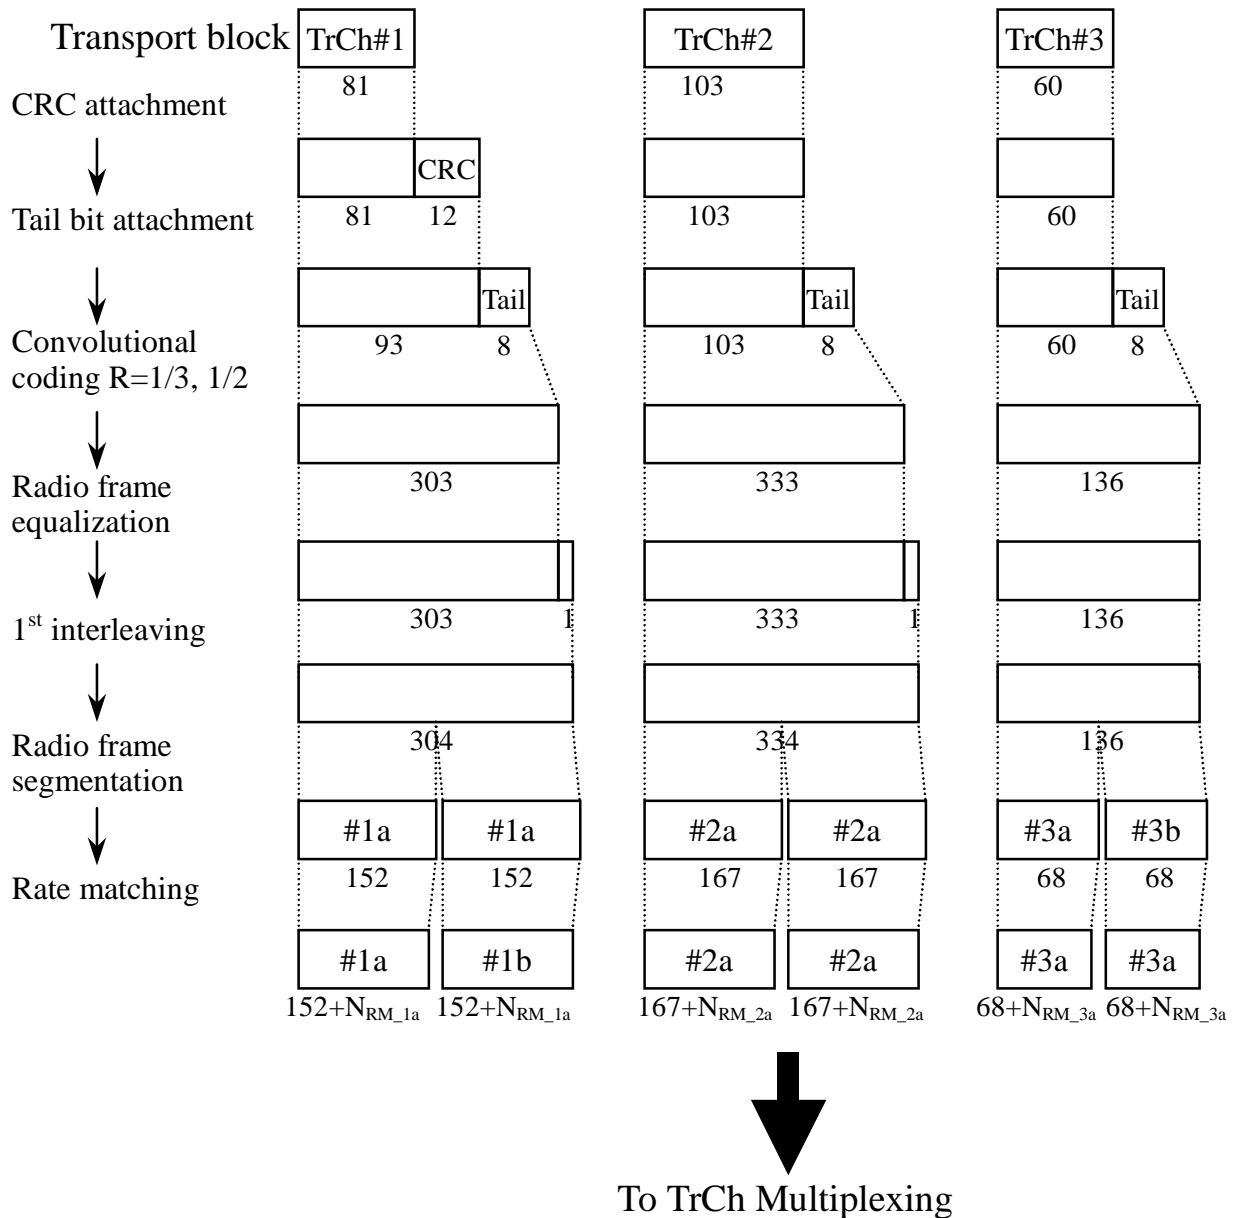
Transport block

TrCh#1

TrCh#2

TrCh#3

81

103

60

CRC attachment

CRC

81

12

103

60

Tail bit attachment

Tail

Tail

Tail

93

8

103

8

60

8

Convolutional coding R=1/3, 1/2

303

333

136

Radio frame equalization

303

1

333

1

136

1st interleaving

304

334

136

Radio frame segmentation

#1a

#1a

#2a

#2a

#3a

#3b

Rate matching

152

152

167

167

68

68

#1a

#1b

#2a

#2a

#3a

#3a

$152+N_{RM\_1a}$

$152+N_{RM\_1a}$

$167+N_{RM\_2a}$

$167+N_{RM\_2a}$

$68+N_{RM\_3a}$

$68+N_{RM\_3a}$

To TrCh Multiplexing